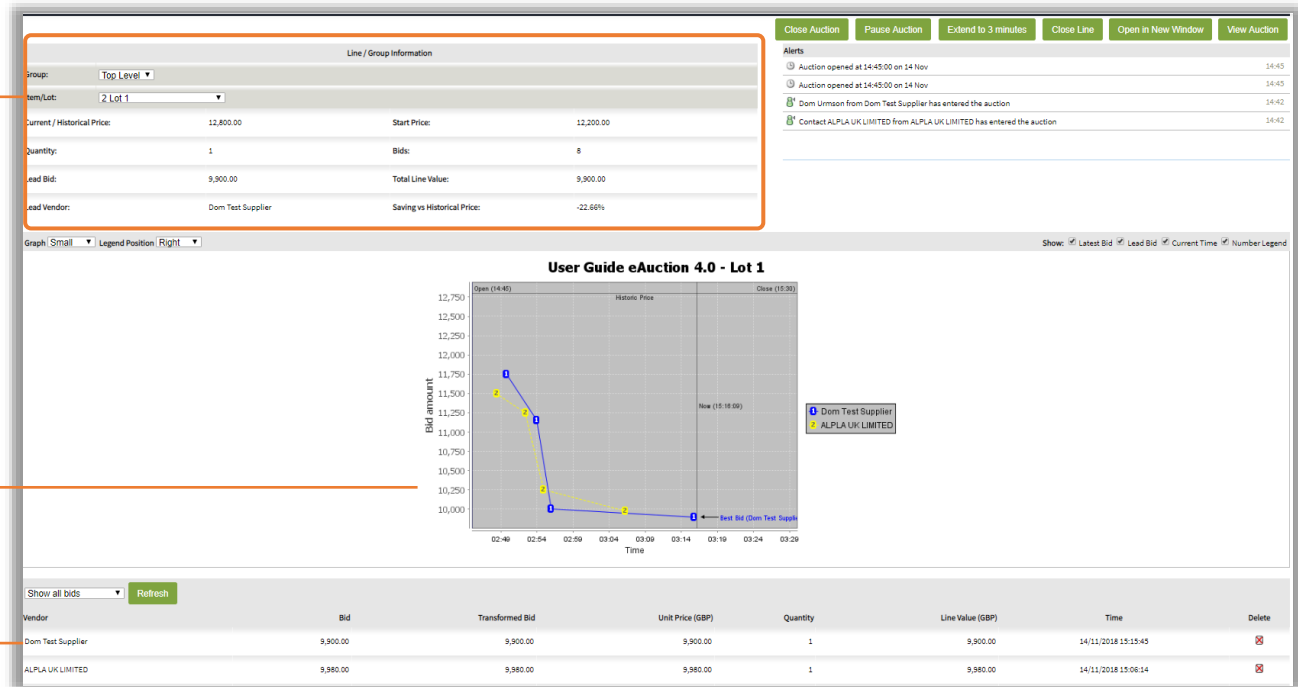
Close Auction | Pause Auction | Extend to 3 minutes | Close Line | Open in New Window | View Auction

Line / Group Information

Group: Top Level

Item/Lot: 2 Lot 1

| | | | |
|---|---|---|---|
| Current / Historical Price: | 12,800.00 | Start Price: | 12,200.00 |
| Quantity: | 1 | Bids: | 8 |
| Lead Bid: | 9,900.00 | Total Line Value: | 9,900.00 |
| Lead Vendor: | Dom Test Supplier | Saving vs Historical Price: | -22.66% |

Alerts

Auction opened at 14:45:00 on 14 Nov 14:45

Auction opened at 14:45:00 on 14 Nov 14:45

Dom Urmson from Dom Test Supplier has entered the auction 14:42

Contact ALPLA UK LIMITED from ALPLA UK LIMITED has entered the auction 14:42

Graph Small Legend Position Right

Show: Latest Bid Lead Bid Current Time Number Legend

User Guide eAuction 4.0 - Lot 1

Open (14:45)

Close (15:30)

Historic Price

Now (15:16:09)

Best Bid (Dom Test Supplie

Bid amount

12,750
12,500
12,250
12,000
11,750
11,500
11,250
11,000
10,750
10,500
10,250
10,000

02:49 02:54 02:59 03:04 03:09 03:14 03:19 03:24 03:29

Time

1 Dom Test Supplier
2 ALPLA UK LIMITED

Show all bids Refresh

| Vendor | Bid | Transformed Bid | Unit Price (GBP) | Quantity | Line Value (GBP) | Time | Delete |
|---|---|---|---|---|---|---|---|
| Dom Test Supplier | 9,900.00 | 9,900.00 | 9,900.00 | 1 | 9,900.00 | 14/11/2018 15:15:45 | |
| ALPLA UK LIMITED | 9,980.00 | 9,980.00 | 9,980.00 | 1 | 9,980.00 | 14/11/2018 15:06:14 | |